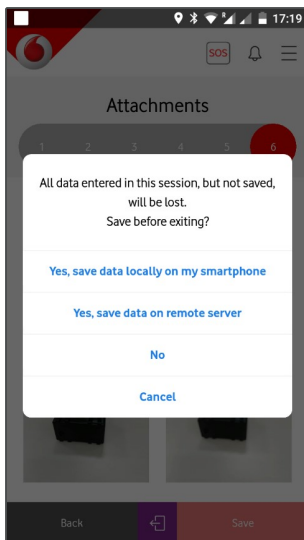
17:19

SOS

Attachments

1 2 3 4 5 6

All data entered in this session, but not saved, will be lost.
Save before exiting?

Yes, save data locally on my smartphone

Yes, save data on remote server

No

Cancel

Back

Save